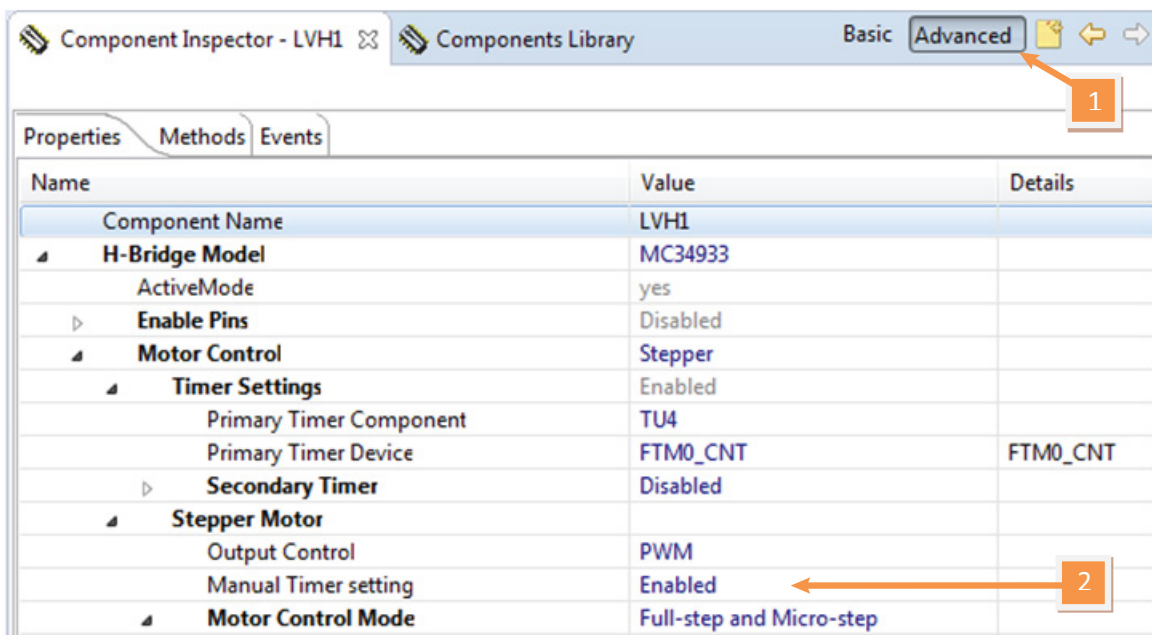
Component Inspector - LVH1 Components Library Basic Advanced

1

Properties Methods Events

| Name | Value | Details |
|---|---|---|
| Component Name | LVH1 | |
| H-Bridge Model | MC34933 | |
| ActiveMode | yes | |
| Enable Pins | Disabled | |
| Motor Control | Stepper | |
| Timer Settings | Enabled | |
| Primary Timer Component | TU4 | |
| Primary Timer Device | FTM0_CNT | FTM0_CNT |
| Secondary Timer | Disabled | |
| Stepper Motor | | |
| Output Control | PWM | |
| Manual Timer setting | Enabled | |
| Motor Control Mode | Full-step and Micro-step | |

2